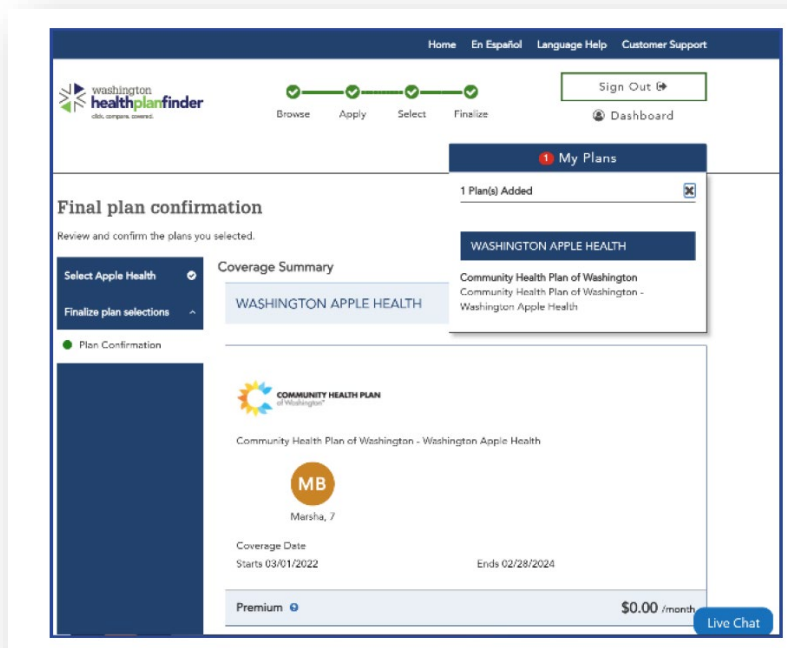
Home En Español Language Help Customer Support

washington healthplanfinder
click. compare. covered.

Browse Apply Select Finalize

Sign Out

Dashboard

1 My Plans

1 Plan(s) Added

WASHINGTON APPLE HEALTH

Community Health Plan of Washington
Community Health Plan of Washington - Washington Apple Health

Final plan confirmation

Review and confirm the plans you selected.

Select Apple Health

Finalize plan selections

Plan Confirmation

Coverage Summary

WASHINGTON APPLE HEALTH

COMMUNITY HEALTH PLAN
of Washington

Community Health Plan of Washington - Washington Apple Health

MB

Marsha, 7

Coverage Date
Starts 03/01/2022

Ends 02/28/2024

Premium

$0.00 /month

Live Chat